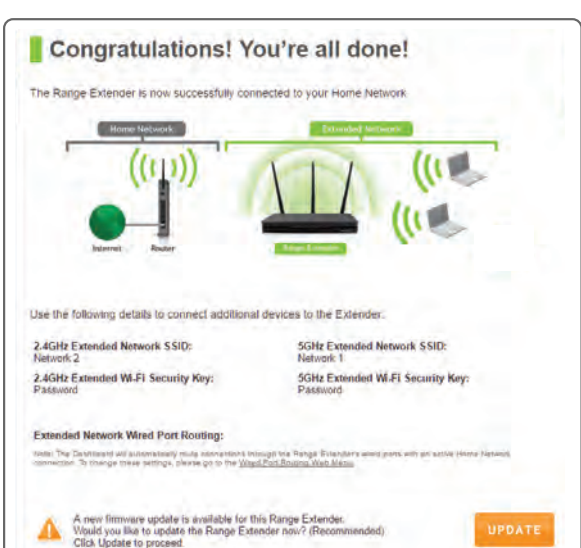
Congratulations! You're all done!

The Range Extender is now successfully connected to your Home Network

Home Network

Extended Network

Internet

Router

Range Extender

Use the following details to connect additional devices to the Extender.

2.4GHz Extended Network SSID:
Network 2

5GHz Extended Network SSID:
Network 1

2.4GHz Extended Wi-Fi Security Key:
Password

5GHz Extended Wi-Fi Security Key:
Password

Extended Network Wired Port Routing:

Note: The Dashboard will automatically route connections through the Range Extender's wired ports with an active Home Network connection. To change these settings, please go to the Wired Port Routing Web Menu.

A new firmware update is available for this Range Extender.
Would you like to update the Range Extender now? (Recommended)
Click Update to proceed.

UPDATE